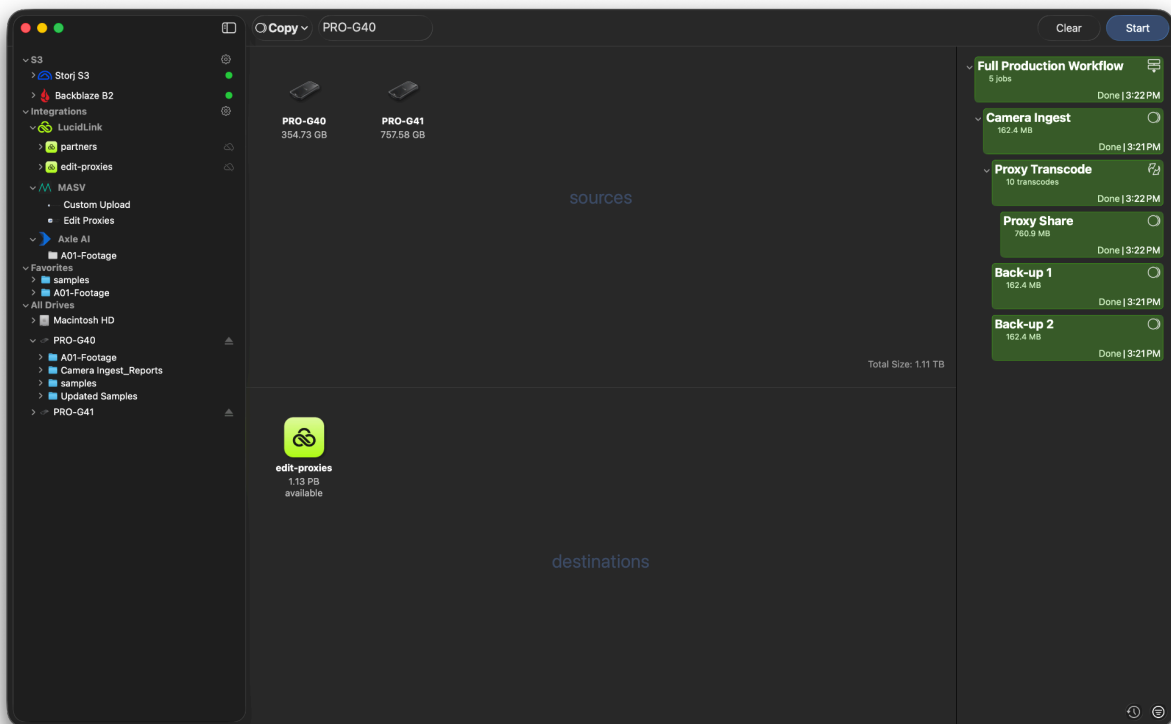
Copy PRO-G40

Clear Start

S3
Storj S3
Backblaze B2
Integrations
LucidLink
partners
edit-proxies
MASV
Custom Upload
Edit Proxies
Axle AI
A01-Footage
Favorites
samples
A01-Footage
All Drives
Macintosh HD
PRO-G40
A01-Footage
Camera Ingest_Reports
samples
Updated Samples
PRO-G41

PRO-G40
354.73 GB

PRO-G41
757.58 GB

sources

Total Size: 1.11 TB

edit-proxies
1.13 PB
available

destinations

Full Production Workflow
5 jobs
Done | 3:22 PM

Camera Ingest
162.4 MB
Done | 3:21 PM

Proxy Transcode
10 transcodes
Done | 3:22 PM

Proxy Share
760.9 MB
Done | 3:22 PM

Back-up 1
162.4 MB
Done | 3:21 PM

Back-up 2
162.4 MB
Done | 3:21 PM